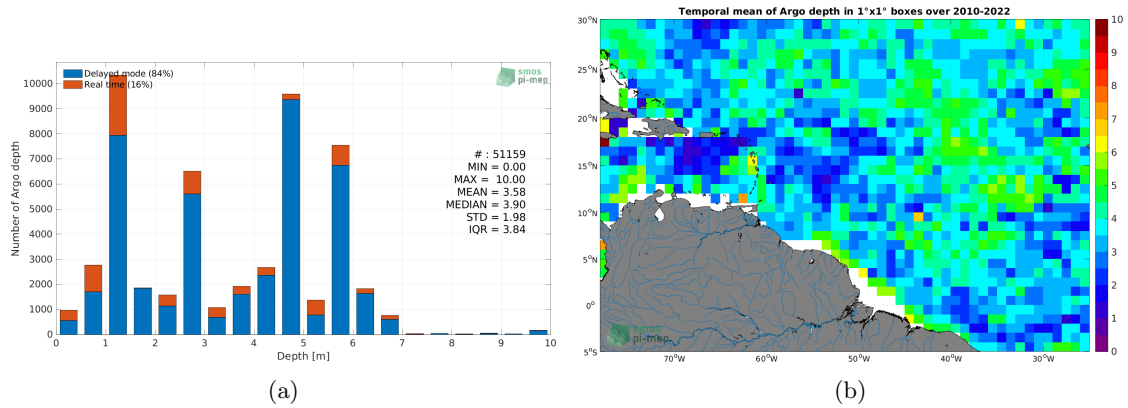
Delayed mode (84%)
Real time (16%)

smos pi-mep

10000
9000
8000
7000
6000
5000
4000
3000
2000
1000
0

Number of Argo depth

# : 51159
MIN = 0.00
MAX = 10.00
MEAN = 3.58
MEDIAN = 3.90
STD = 1.98
IQR = 3.84

0 1 2 3 4 5 6 7 8 9 10
Depth [m]

(a)

Temporal mean of Argo depth in 1°x1° boxes over 2010-2022

30°N
25°N
20°N
15°N
10°N
5°N
0°
5°S

70°W 60°W 50°W 40°W 30°W

10
9
8
7
6
5
4
3
2
1
0

smos pi-mep

(b)